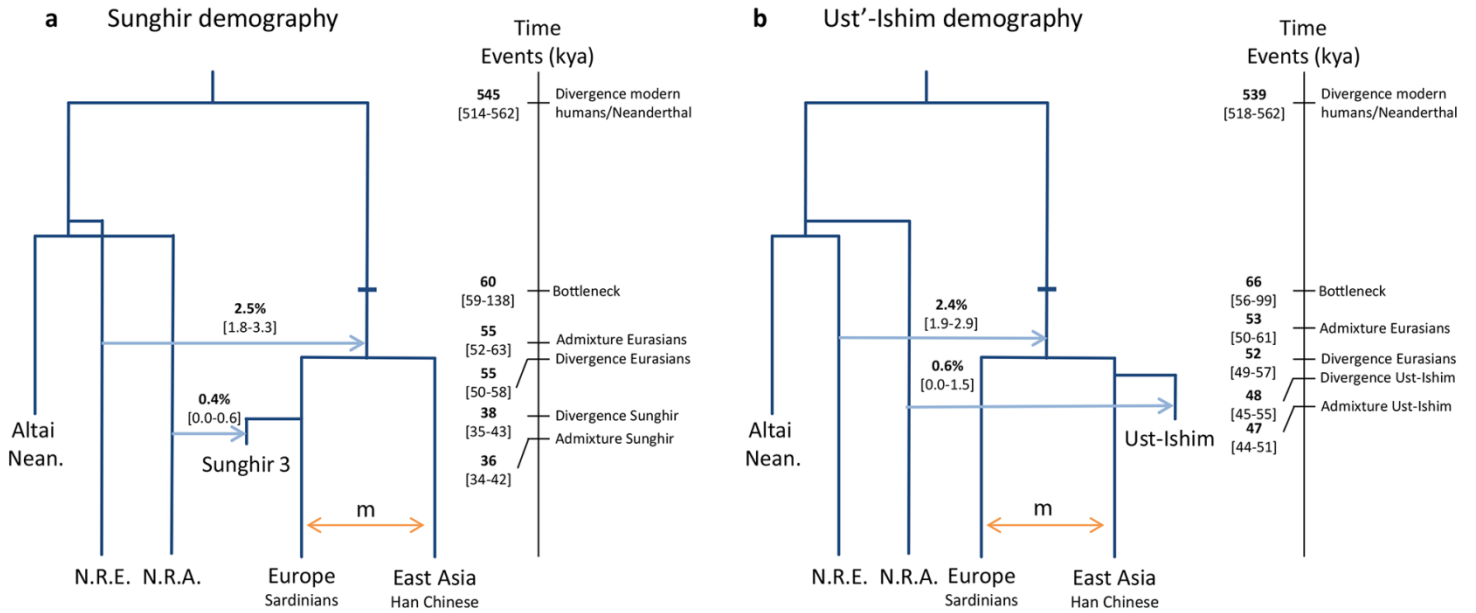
**a** Sunghir demography

Time

Events (kya)

**545** [514-562] Divergence modern humans/Neanderthal

**60** [59-138] Bottleneck

**55** [52-63] Admixture Eurasians

**55** [50-58] Divergence Eurasians

**38** [35-43] Divergence Sunghir

**36** [34-42] Admixture Sunghir

**2.5%** [1.8-3.3]

**0.4%** [0.0-0.6]

Altai Nean.

Sunghir 3

m

N.R.E. N.R.A. Europe Sardinians East Asia Han Chinese

**b** Ust'-Ishim demography

Time

Events (kya)

**539** [518-562] Divergence modern humans/Neanderthal

**66** [56-99] Bottleneck

**53** [50-61] Admixture Eurasians

**52** [49-57] Divergence Eurasians

**48** [45-55] Divergence Ust-Ishim

**47** [44-51] Admixture Ust-Ishim

**2.4%** [1.9-2.9]

**0.6%** [0.0-1.5]

Altai Nean.

Ust-Ishim

m

N.R.E. N.R.A. Europe Sardinians East Asia Han Chinese